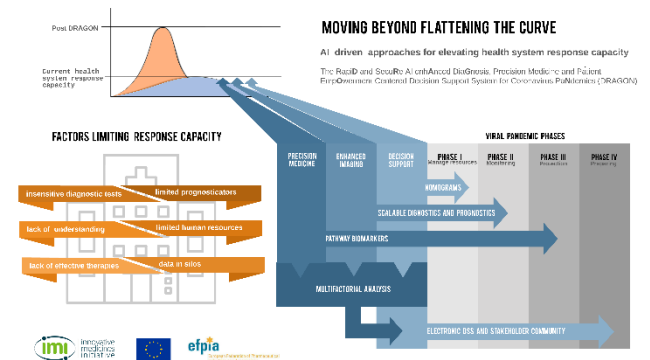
Post DRAGON

Current health system response capacity

MOVING BEYOND FLATTENING THE CURVE

AI driven approaches for elevating health system response capacity

The RapiD and SecuRe AI enhAnced DiaGnosis, Precision Medicine and Patient EmpOwerment Centered Decision Support System for Coronavirus PaNdemics (DRAGON)

FACTORS LIMITING RESPONSE CAPACITY

insensitive diagnostic tests

limited prognosticators

lack of understanding

limited human resources

lack of effective therapies

data in silos

VIRAL PANDEMIC PHASES

PRECISION MEDICINE

ENHANCED IMAGING

DECISION SUPPORT

PHASE I
Manage resources

PHASE II
Monitoring

PHASE III
Prevention

PHASE IV
Preparing

NOMOGRAMS

SCALABLE DIAGNOSTICS AND PROGNOSTICS

PATHWAY BIOMARKERS

MULTIFACTORIAL ANALYSIS

ELECTRONIC DSS AND STAKEHOLDER COMMUNITY

imi innovative medicines initiative

efpia
European Federation of Pharmaceutical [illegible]